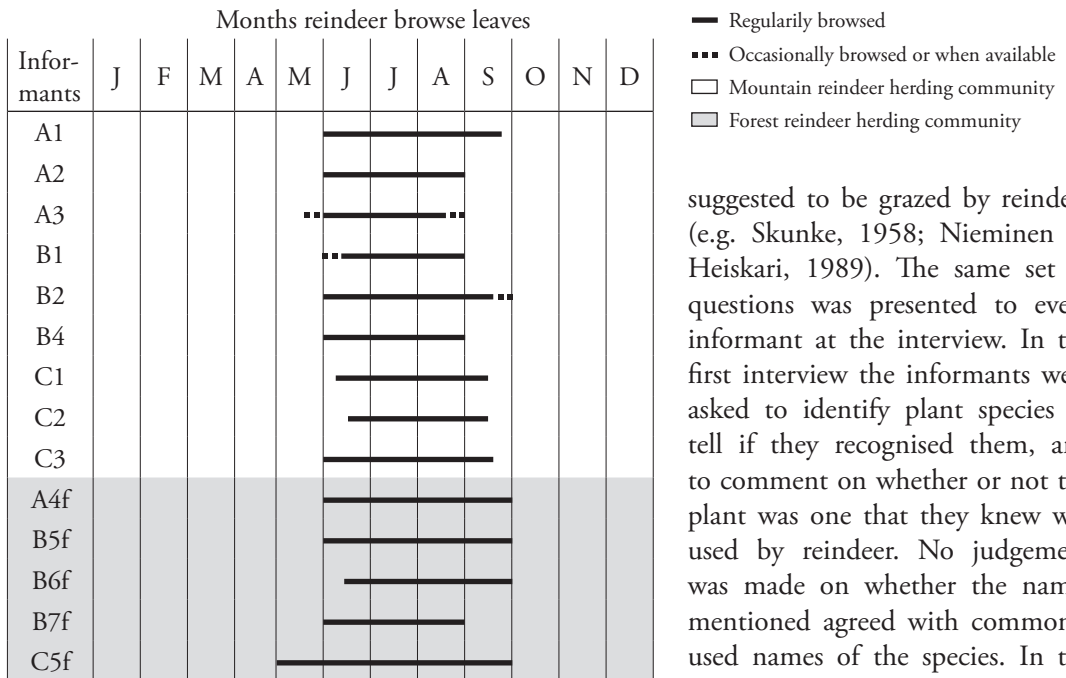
Months reindeer browse leaves

| Informants | J | F | M | A | M | J | J | A | S | O | N | D |
|---|---|---|---|---|---|---|---|---|---|---|---|---|
| A1 | | | | | | | | | | | | |
| A2 | | | | | | | | | | | | |
| A3 | | | | | | | | | | | | |
| B1 | | | | | | | | | | | | |
| B2 | | | | | | | | | | | | |
| B4 | | | | | | | | | | | | |
| C1 | | | | | | | | | | | | |
| C2 | | | | | | | | | | | | |
| C3 | | | | | | | | | | | | |
| A4f | | | | | | | | | | | | |
| B5f | | | | | | | | | | | | |
| B6f | | | | | | | | | | | | |
| B7f | | | | | | | | | | | | |
| C5f | | | | | | | | | | | | |

Regularly browsed
Occasionally browsed or when available
Mountain reindeer herding community
Forest reindeer herding community

suggested to be grazed by reinde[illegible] (e.g. Skunke, 1958; Nieminen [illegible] Heiskari, 1989). The same set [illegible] questions was presented to eve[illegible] informant at the interview. In t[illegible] first interview the informants we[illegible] asked to identify plant species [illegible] tell if they recognised them, a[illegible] to comment on whether or not t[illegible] plant was one that they knew w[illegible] used by reindeer. No judgeme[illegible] was made on whether the nam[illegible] mentioned agreed with common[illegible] used names of the species. In t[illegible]